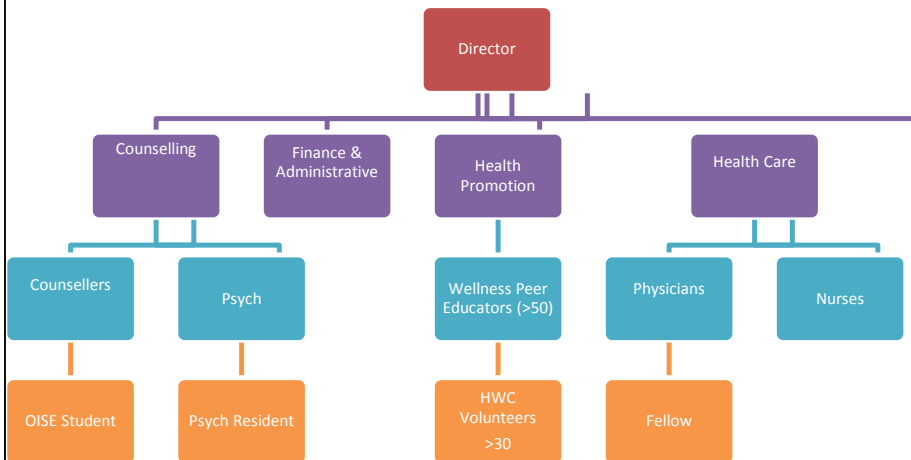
Director

Counselling

Finance & Administrative

Health Promotion

Health Care

Counsellers

Psych

Wellness Peer Educators (>50)

Physicians

Nurses

OISE Student

Psych Resident

HWC Volunteers >30

Fellow